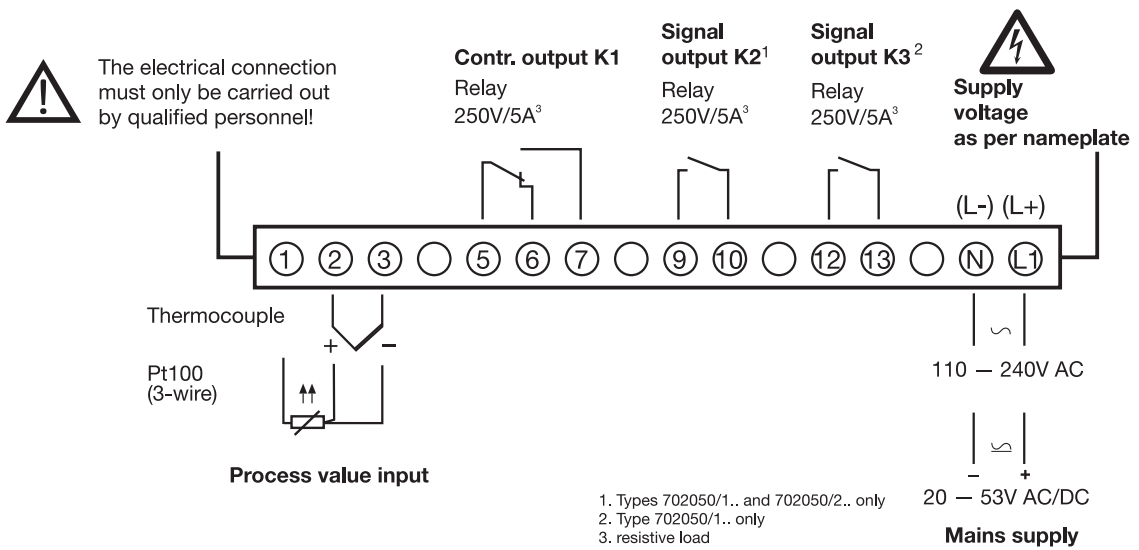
The electrical connection must only be carried out by qualified personnel!

Contr. output K1
Relay
250V/5A$^3$

Signal output K2$^1$
Relay
250V/5A$^3$

Signal output K3$^2$
Relay
250V/5A$^3$

Supply voltage as per nameplate

(L-) (L+)

1 2 3 5 6 7 9 10 12 13 N L1

Thermocouple
+ -
Pt100
(3-wire)

Process value input

$\sim$
110 — 240V AC

$\backsimeq$
- +
20 — 53V AC/DC

Mains supply

1. Types 702050/1.. and 702050/2.. only
2. Type 702050/1.. only
3. resistive load